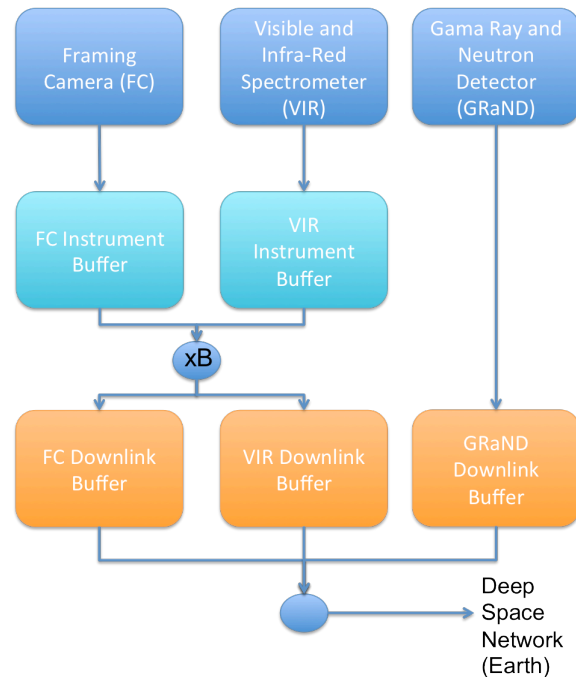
Framing Camera (FC)

Visible and Infra-Red Spectrometer (VIR)

Gama Ray and Neutron Detector (GRaND)

FC Instrument Buffer

VIR Instrument Buffer

xB

FC Downlink Buffer

VIR Downlink Buffer

GRaND Downlink Buffer

Deep Space Network (Earth)